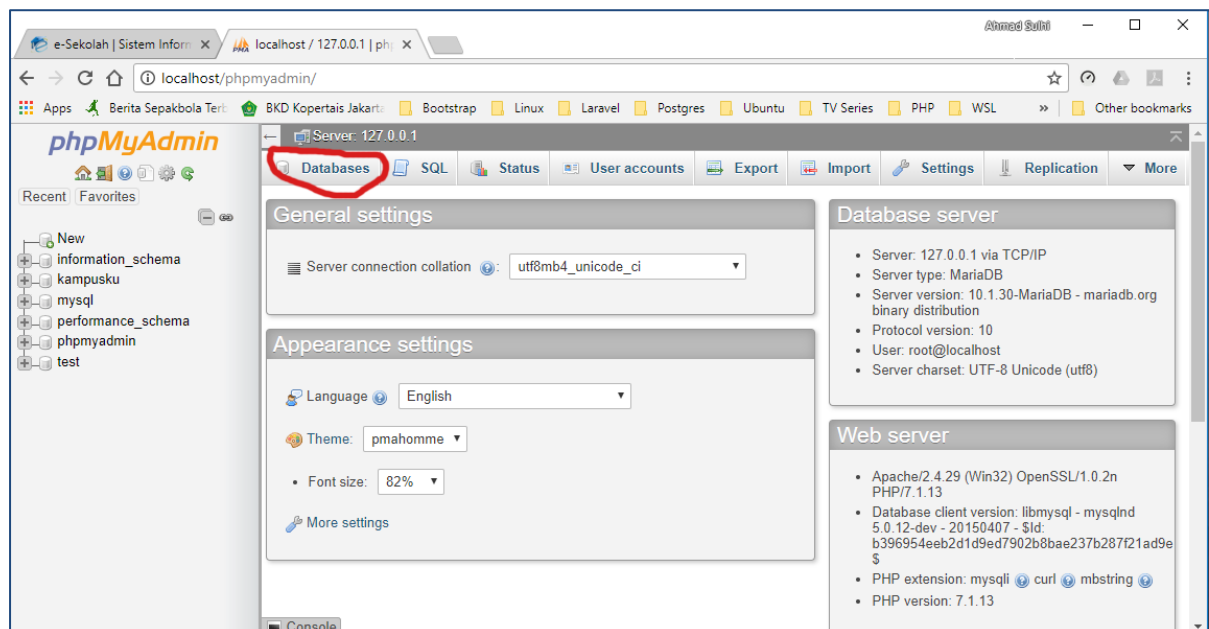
e-Sekolah | Sistem Inform ×
localhost / 127.0.0.1 | ph ×
Ahmad Sulhi
localhost/phpmyadmin/
Apps Berita Sepakbola Terb BKD Kopertais Jakarta Bootstrap Linux Laravel Postgres Ubuntu TV Series PHP WSL » Other bookmarks

phpMyAdmin
Recent Favorites
New
information_schema
kampusku
mysql
performance_schema
phpmyadmin
test

Server: 127.0.0.1
Databases SQL Status User accounts Export Import Settings Replication More

General settings
Server connection collation utf8mb4_unicode_ci

Appearance settings
Language English
Theme: pmahomme
Font size: 82%
More settings

Database server
- Server: 127.0.0.1 via TCP/IP
- Server type: MariaDB
- Server version: 10.1.30-MariaDB - mariadb.org binary distribution
- Protocol version: 10
- User: root@localhost
- Server charset: UTF-8 Unicode (utf8)

Web server
- Apache/2.4.29 (Win32) OpenSSL/1.0.2n PHP/7.1.13
- Database client version: libmysql - mysqlnd 5.0.12-dev - 20150407 - $Id: b396954eeb2d1d9ed7902b8bae237b287f21ad9e $
- PHP extension: mysqli curl mbstring
- PHP version: 7.1.13

Console